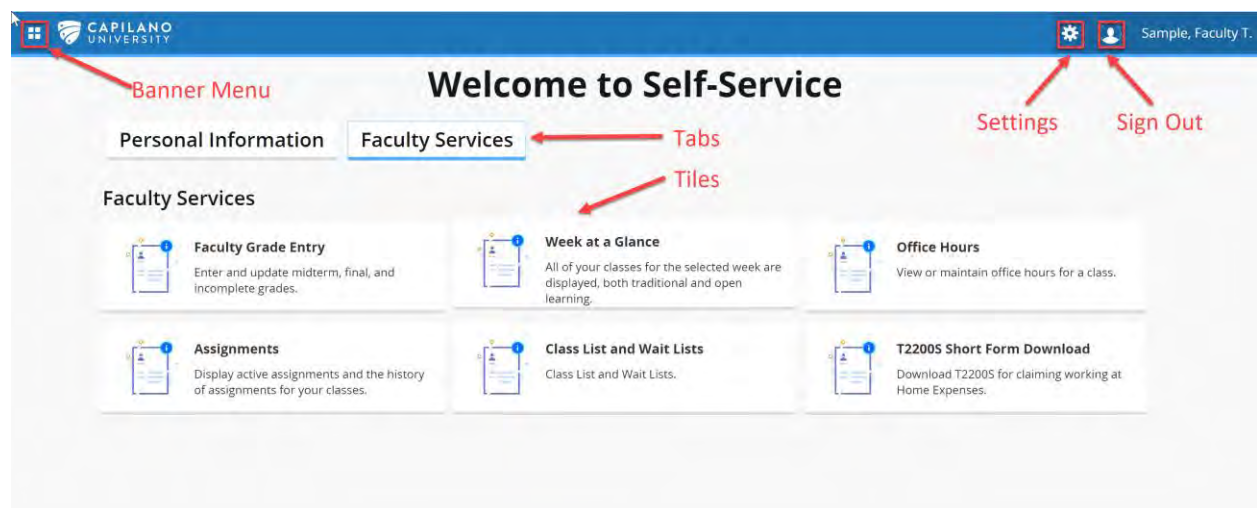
CAPILANO UNIVERSITY

Sample, Faculty T.

Banner Menu

Welcome to Self-Service

Settings

Sign Out

Personal Information

Faculty Services

Tabs

Tiles

Faculty Services

Faculty Grade Entry
Enter and update midterm, final, and incomplete grades.

Week at a Glance
All of your classes for the selected week are displayed, both traditional and open learning.

Office Hours
View or maintain office hours for a class.

Assignments
Display active assignments and the history of assignments for your classes.

Class List and Wait Lists
Class List and Wait Lists.

T2200S Short Form Download
Download T2200S for claiming working at Home Expenses.